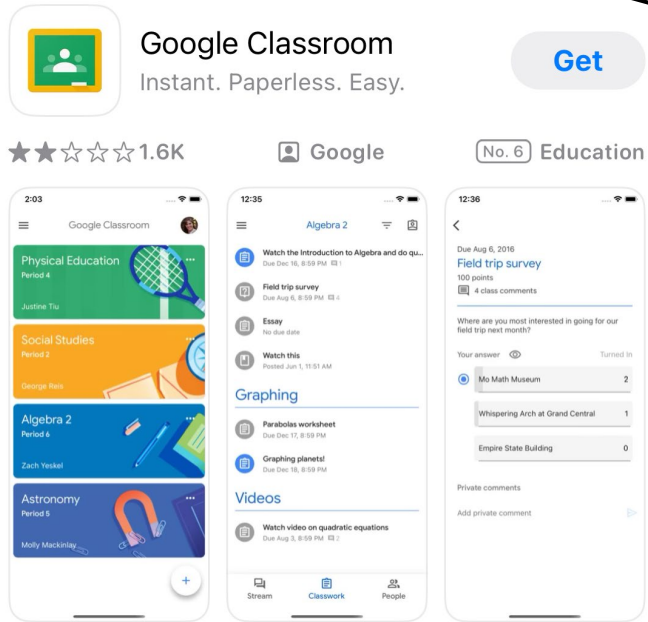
Google Classroom
Instant. Paperless. Easy.

Get

1.6K

Google

No. 6 Education

2:03

Google Classroom

Physical Education
Period 4
Justine Tiu

Social Studies
Period 2
George Reis

Algebra 2
Period 6
Zach Yeskel

Astronomy
Period 5
Molly Mackinlay

+

12:35

Algebra 2

Watch the Introduction to Algebra and do qu...
Due Dec 16, 8:59 PM 1

Field trip survey
Due Aug 6, 8:59 PM 4

Essay
No due date

Watch this
Posted Jun 1, 11:51 AM

Graphing

Parabolas worksheet
Due Dec 17, 8:59 PM

Graphing planets!
Due Dec 18, 8:59 PM

Videos

Watch video on quadratic equations
Due Aug 3, 8:59 PM 2

Stream
Classwork
People

12:36

Due Aug 6, 2016
Field trip survey
100 points
4 class comments

Where are you most interested in going for our field trip next month?

Your answer
Turned in

Mo Math Museum 2

Whispering Arch at Grand Central 1

Empire State Building 0

Private comments

Add private comment